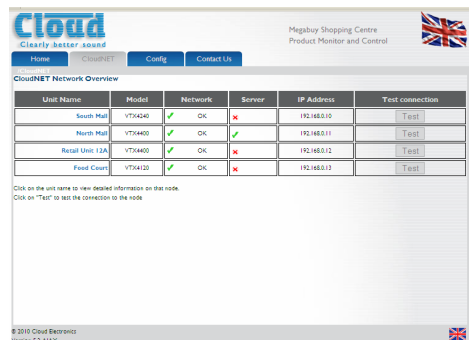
Cloud
Clearly better sound

Megabuy Shopping Centre
Product Monitor and Control

Home | CloudNET | Config | Contact Us

CloudNET Network Overview

| Unit Name | Model | Network | Server | IP Address | Test connection |
|---|---|---|---|---|---|
| South Mall | VTX4240 | ✓ OK | ✗ | 192.168.0.10 | Test |
| North Mall | VTX4400 | ✓ OK | ✓ | 192.168.0.11 | Test |
| Retail Unit 12A | VTX4400 | ✓ OK | ✗ | 192.168.0.12 | Test |
| Food Court | VTX4120 | ✓ OK | ✗ | 192.168.0.13 | Test |

Click on the unit name to view detailed information on that node.
Click on "Test" to test the connection to the node

© 2010 Cloud Electronics
Version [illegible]